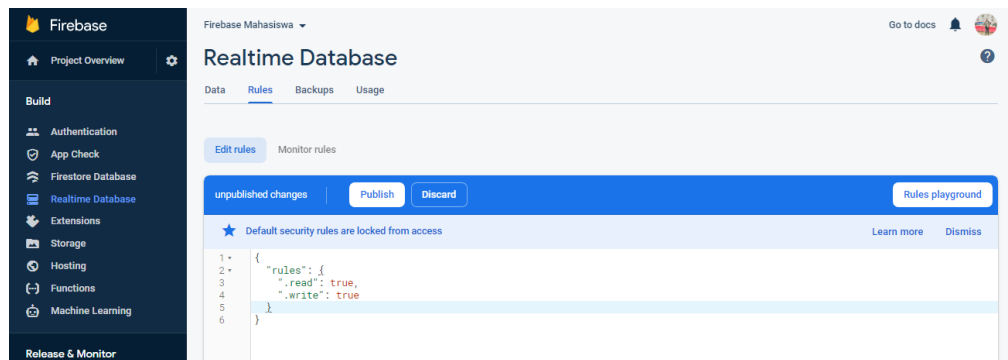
Firebase

Project Overview

Build

Authentication
App Check
Firestore Database
Realtime Database
Extensions
Storage
Hosting
Functions
Machine Learning

Release & Monitor

Firebase Mahasiswa

Go to docs

Realtime Database

Data Rules Backups Usage

Edit rules Monitor rules

unpublished changes Publish Discard Rules playground

Default security rules are locked from access Learn more Dismiss

1 {
2 "rules": {
3 ".read": true,
4 ".write": true
5 }
6 }